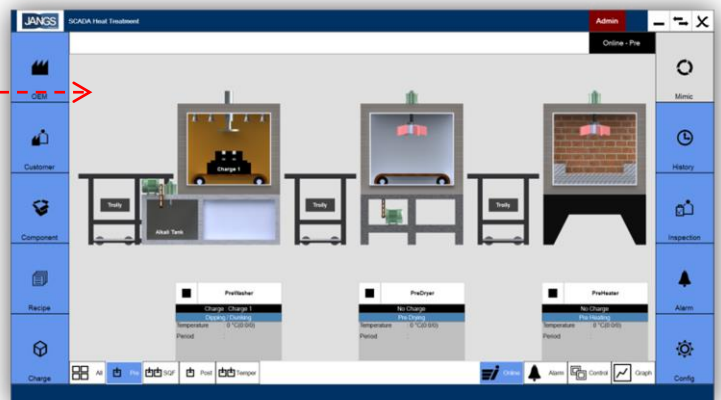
JANGS SCADA Heat Treatment

Admin

Online - Pre

OEM

Customer

Component

Recipe

Charge

Mimic

History

Inspection

Alarm

Config

Charge 1

Trolly

Alkali Tank

Trolly

Trolly

PreWasher
Charge : Charge 1
Dipping / Dunking
Temperature 0 °C(0.0/0)
Period

PreDryer
No Charge
Pre Drying
Temperature 0 °C(0.0/0)
Period

PreHeater
No Charge
Pre Heating
Temperature 0 °C(0.0/0)
Period

All Pre SQF Post Temper

Online Alarm Control Graph